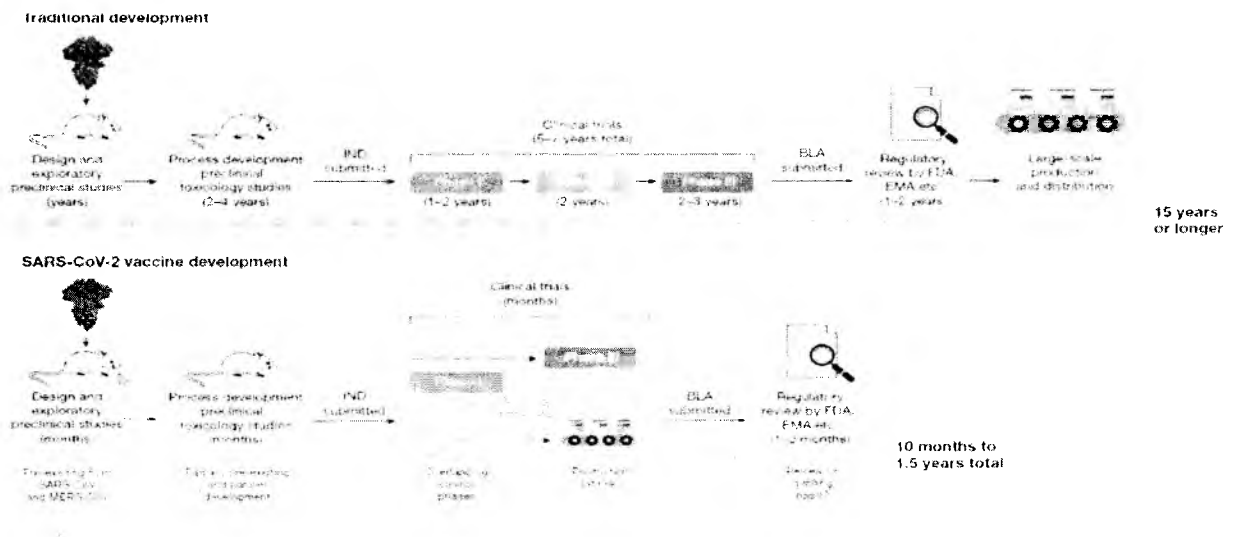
Traditional development

Design and exploratory preclinical studies (years)

Process development preclinical toxicology studies (2–4 years)

IND submitted

Clinical trials (6–7 years total)

(1–2 years)

(2 years)

(2–3 years)

BLA submitted

Regulatory review by FDA, EMA etc (1–2 years)

Large scale production and distribution

15 years or longer

SARS-CoV-2 vaccine development

Design and exploratory preclinical studies (months)

Process development preclinical toxicology studies (months)

IND submitted

Clinical trials (months)

BLA submitted

Regulatory review by FDA, EMA etc (1–2 months)

10 months to 1.5 years total

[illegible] SARS-CoV and MERS-CoV

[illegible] development

Overlapping clinical phases

Production at risk

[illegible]